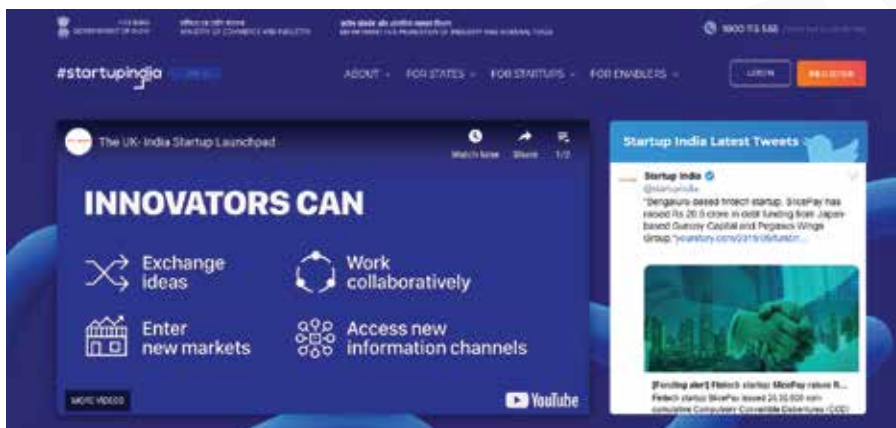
GOVERNMENT OF INDIA

MINISTRY OF COMMERCE AND INDUSTRY

DEPARTMENT FOR PROMOTION OF INDUSTRY AND INTERNAL TRADE

1800 115 565

#startupindia

ABOUT FOR STATES FOR STARTUPS FOR ENABLERS

LOGIN

REGISTER

The UK- India Startup Launchpad

Watch later Share 1/2

INNOVATORS CAN

Exchange ideas

Work collaboratively

Enter new markets

Access new information channels

MORE VIDEOS

YouTube

Startup India Latest Tweets

Startup India
@startupindia

"Bengaluru-based fintech startup, SlicePay has raised Rs 20.5 crore in debt funding from Japan-based Gunosy Capital and Pegasus Wings Group."yourstory.com/2019/05/fundin...

[Funding alert] Fintech startup SlicePay raises R...

Fintech startup SlicePay issued 20,50,000 non-cumulative Compulsory Convertible Debentures (CCD)